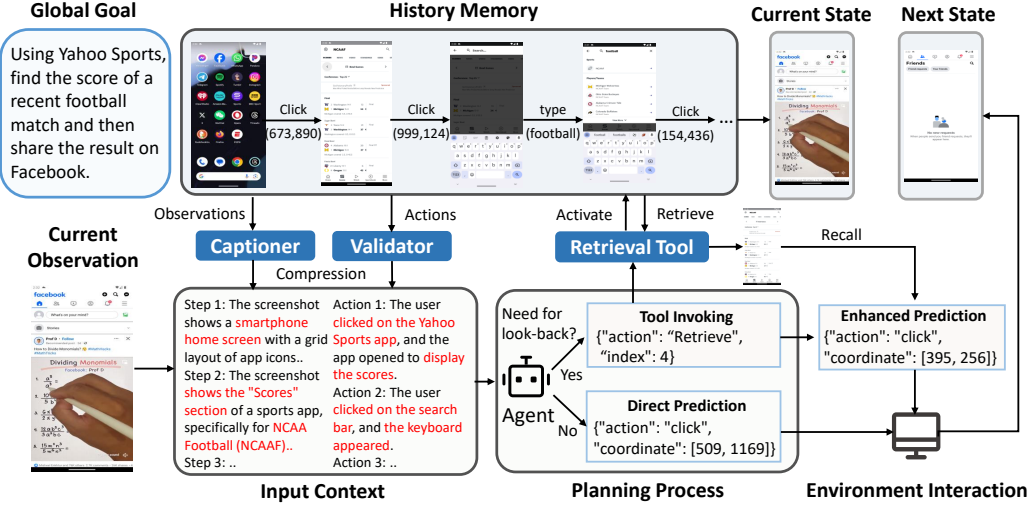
Global Goal

Using Yahoo Sports, find the score of a recent football match and then share the result on Facebook.

History Memory

Click (673,890)

Click (999,124)

type (football)

Click (154,436)

...

Current State

Next State

Observations

Actions

Activate

Retrieve

Current Observation

Captioner

Validator

Retrieval Tool

Recall

Compression

Step 1: The screenshot shows a smartphone home screen with a grid layout of app icons..
Step 2: The screenshot shows the "Scores" section of a sports app, specifically for NCAA Football (NCAAF)..
Step 3: ..

Action 1: The user clicked on the Yahoo Sports app, and the app opened to display the scores.
Action 2: The user clicked on the search bar, and the keyboard appeared.
Action 3: ..

Need for look-back?

Yes

No

Agent

Tool Invoking
{"action": “Retrieve”, “index”: 4}

Direct Prediction
{"action": "click", "coordinate": [509, 1169]}

Enhanced Prediction
{"action": "click", "coordinate": [395, 256]}

Input Context

Planning Process

Environment Interaction